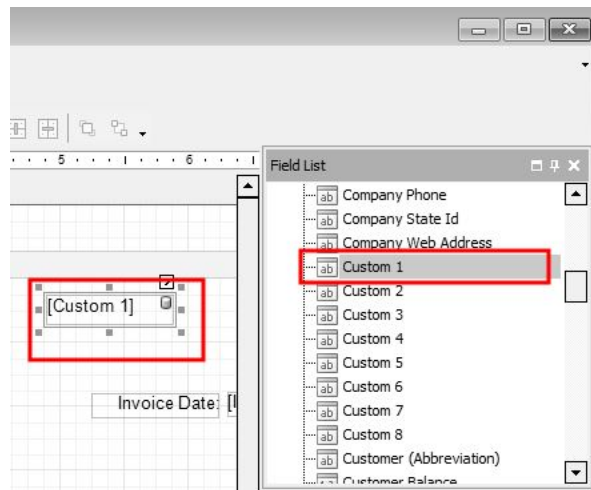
5 6

Field List

ab Company Phone
ab Company State Id
ab Company Web Address
ab Custom 1
ab Custom 2
ab Custom 3
ab Custom 4
ab Custom 5
ab Custom 6
ab Custom 7
ab Custom 8
ab Customer (Abbreviation)
Customer Balance

[Custom 1]

Invoice Date: [l